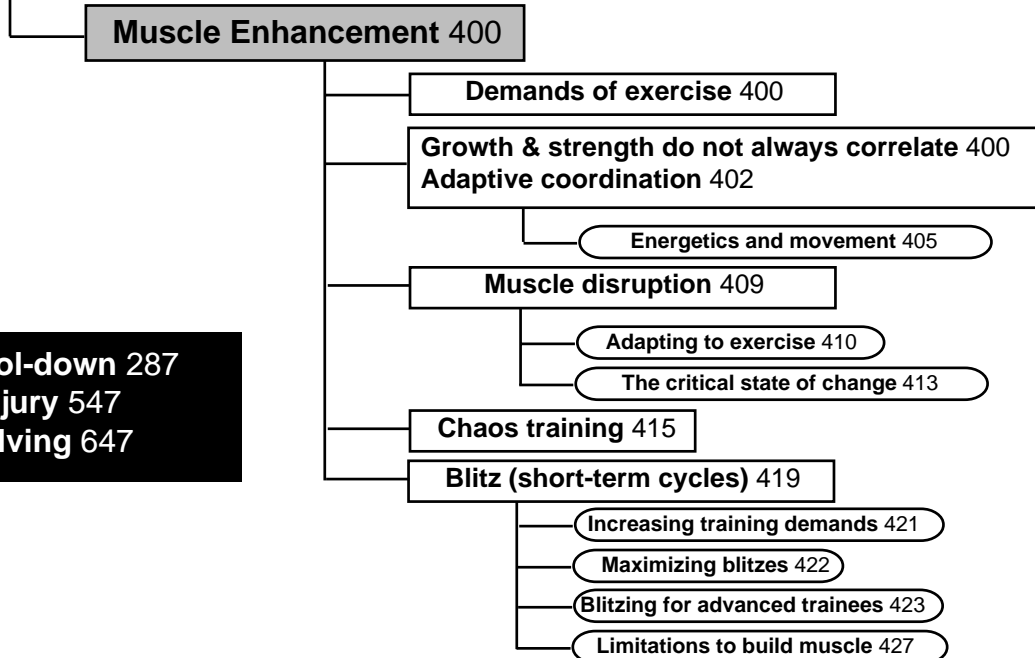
**Muscle Enhancement** 400

**Demands of exercise** 400

**Growth & strength do not always correlate** 400
**Adaptive coordination** 402

**Energetics and movement** 405

**Muscle disruption** 409

**Adapting to exercise** 410

**The critical state of change** 413

**Chaos training** 415

**Blitz (short-term cycles)** 419

**Increasing training demands** 421

**Maximizing blitzes** 422

**Blitzing for advanced trainees** 423

**Limitations to build muscle** 427

**ol-down** 287
**jury** 547
**lving** 647